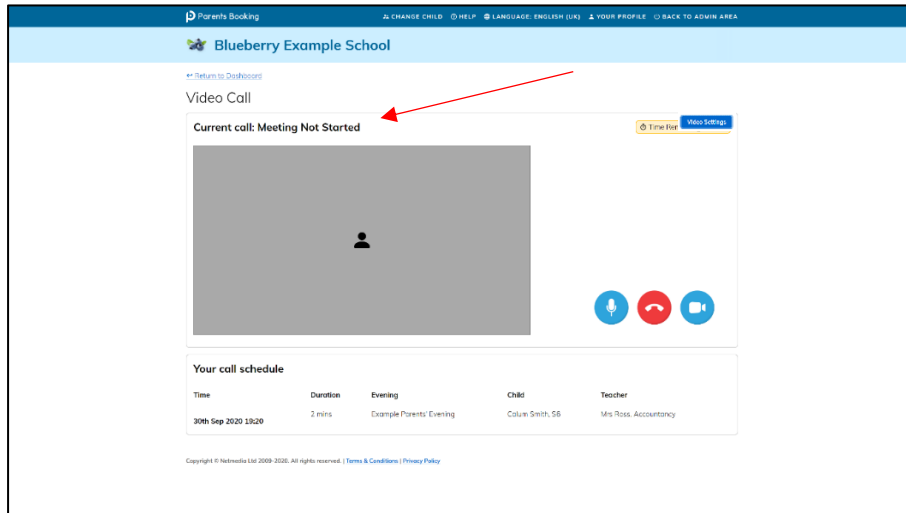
Parents Booking

CHANGE CHILD HELP LANGUAGE: ENGLISH (UK) YOUR PROFILE BACK TO ADMIN AREA

Blueberry Example School

← Return to Dashboard

Video Call

Current call: Meeting Not Started

Time Rem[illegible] Video Settings

Your call schedule

| Time | Duration | Evening | Child | Teacher |
|---|---|---|---|---|
| 30th Sep 2020 19:20 | 2 mins | Example Parents' Evening | Colum Smith, S8 | Mrs Ross, Accountancy |

Copyright © Netmedia Ltd 2009-2020. All rights reserved. | Terms & Conditions | Privacy Policy